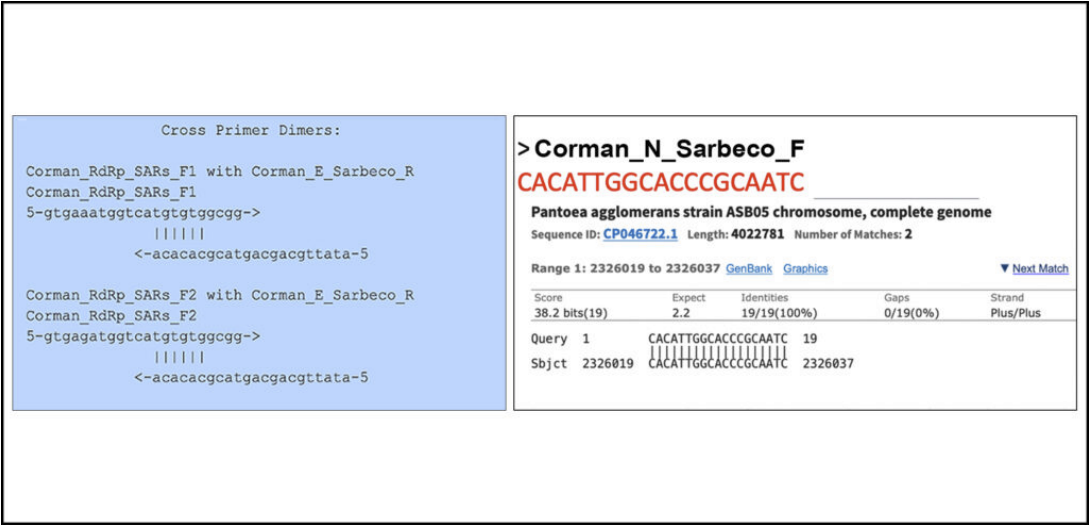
Cross Primer Dimers:

Corman_RdRp_SARs_F1 with Corman_E_Sarbeco_R
Corman_RdRp_SARs_F1
5-gtgaaatggtcatgtgtggcgg->
||||||
<-acacacgcatgacgacgttata-5

Corman_RdRp_SARs_F2 with Corman_E_Sarbeco_R
Corman_RdRp_SARs_F2
5-gtgagatggtcatgtgtggcgg->
||||||
<-acacacgcatgacgacgttata-5

>Corman_N_Sarbeco_F
CACATTGGCACCCGCAATC

Pantoea agglomerans strain ASB05 chromosome, complete genome
Sequence ID: CP046722.1 Length: 4022781 Number of Matches: 2

Range 1: 2326019 to 2326037 GenBank Graphics

▼ Next Match

| Score | Expect | Identities | Gaps | Strand |
|---|---|---|---|---|
| 38.2 bits(19) | 2.2 | 19/19(100%) | 0/19(0%) | Plus/Plus |

Query 1 CACATTGGCACCCGCAATC 19
|||||||||||||||||||
Sbjct 2326019 CACATTGGCACCCGCAATC 2326037